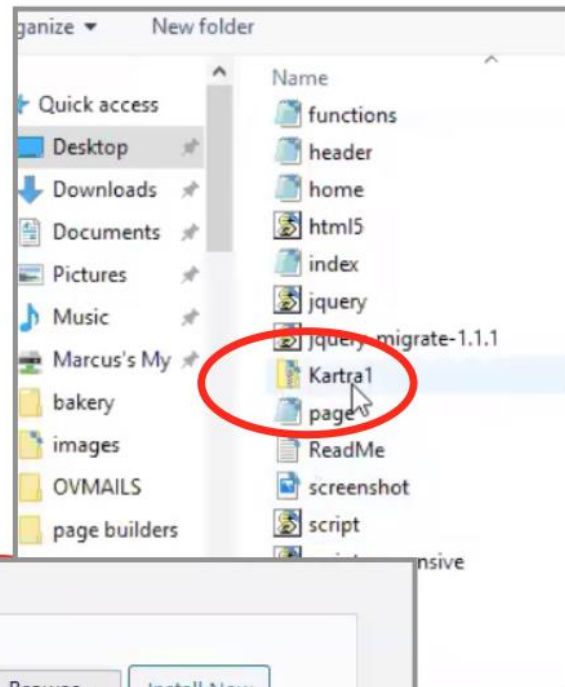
ganize ▾ New folder

Quick access
Desktop
Downloads
Documents
Pictures
Music
Marcus's My
bakery
images
OVMAILS
page builders

Name
functions
header
home
html5
index
jquery
jquery-migrate-1.1.1
Kartra1
page
ReadMe
screenshot
script
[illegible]nsive

Browse
Install Now